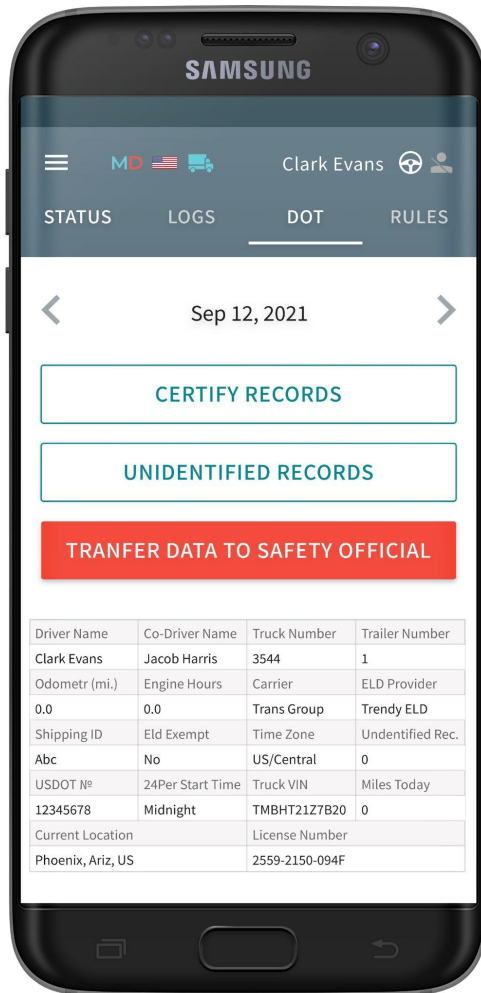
SAMSUNG

MD

Clark Evans

STATUS LOGS DOT RULES

Sep 12, 2021

CERTIFY RECORDS

UNIDENTIFIED RECORDS

TRANFER DATA TO SAFETY OFFICIAL

| Driver Name | Co-Driver Name | Truck Number | Trailer Number |
|---|---|---|---|
| Clark Evans | Jacob Harris | 3544 | 1 |
| Odometr (mi.) | Engine Hours | Carrier | ELD Provider |
| 0.0 | 0.0 | Trans Group | Trendy ELD |
| Shipping ID | Eld Exempt | Time Zone | Undentified Rec. |
| Abc | No | US/Central | 0 |
| USDOT № | 24Per Start Time | Truck VIN | Miles Today |
| 12345678 | Midnight | TMBHT21Z7B20 | 0 |
| Current Location | | License Number | |
| Phoenix, Ariz, US | | 2559-2150-094F | |